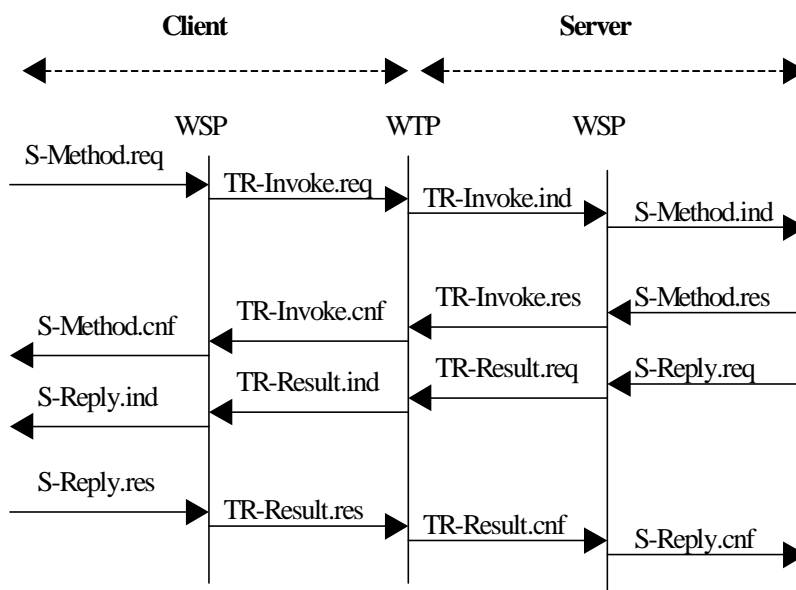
Client

Server

WSP

WTP

WSP

S-Method.req

TR-Invoke.req

TR-Invoke.ind

S-Method.ind

TR-Invoke.res

S-Method.res

TR-Invoke.cnf

S-Method.cnf

TR-Result.req

S-Reply.req

TR-Result.ind

S-Reply.ind

S-Reply.res

TR-Result.res

TR-Result.cnf

S-Reply.cnf